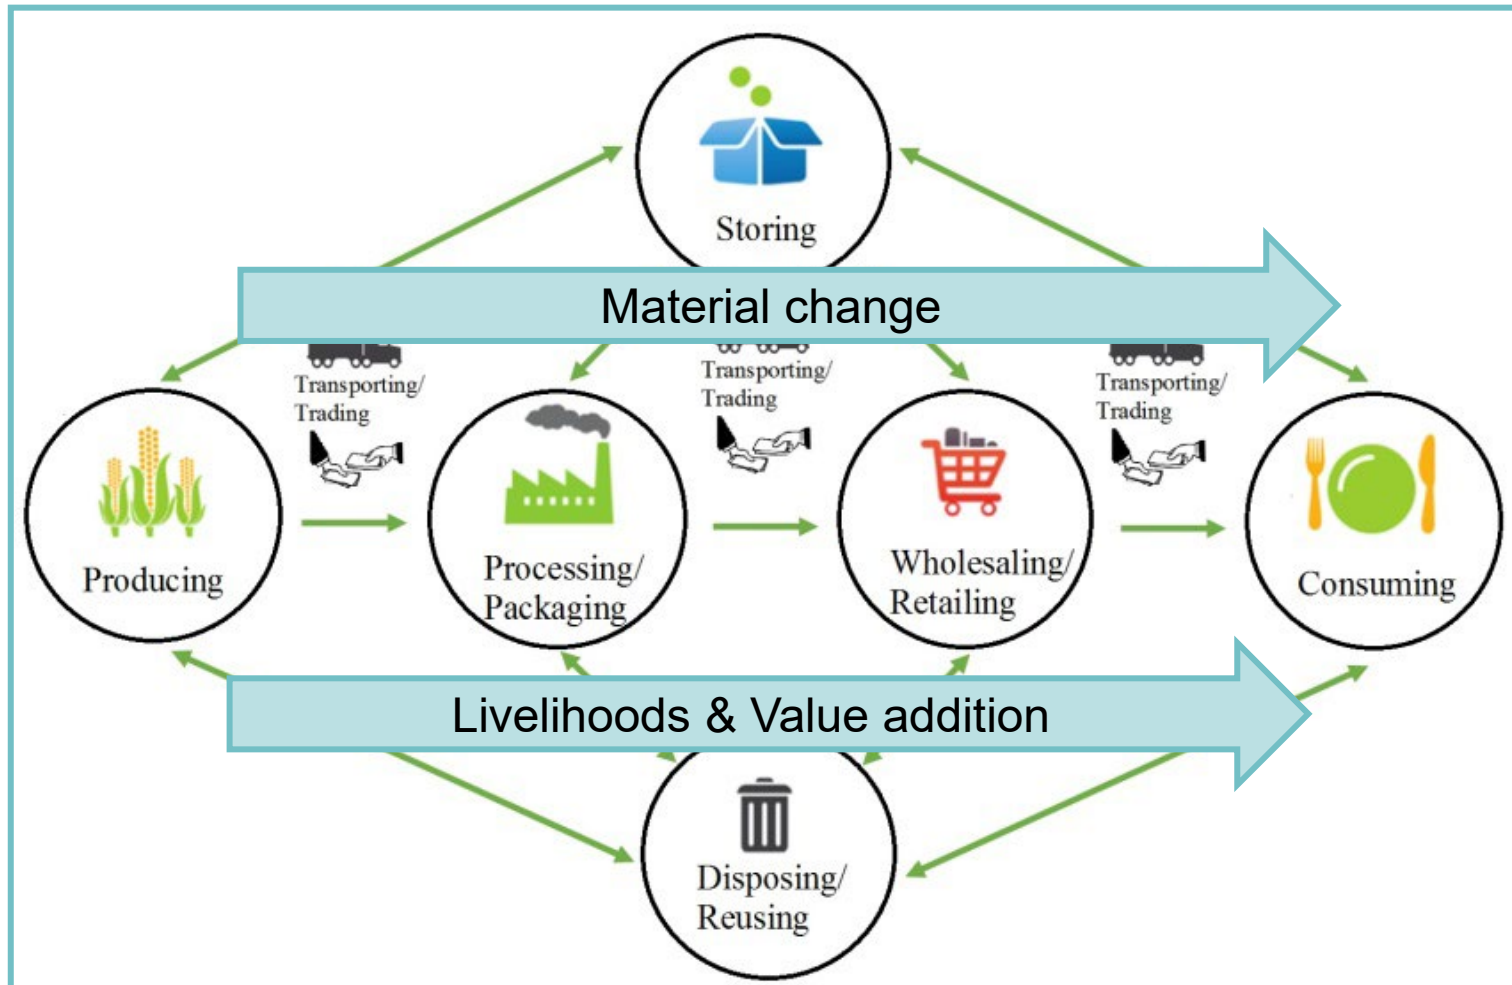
Storing

Material change

Transporting/ Trading

Transporting/ Trading

Transporting/ Trading

Producing

Processing/ Packaging

Wholesaling/ Retailing

Consuming

Livelihoods & Value addition

Disposing/ Reusing